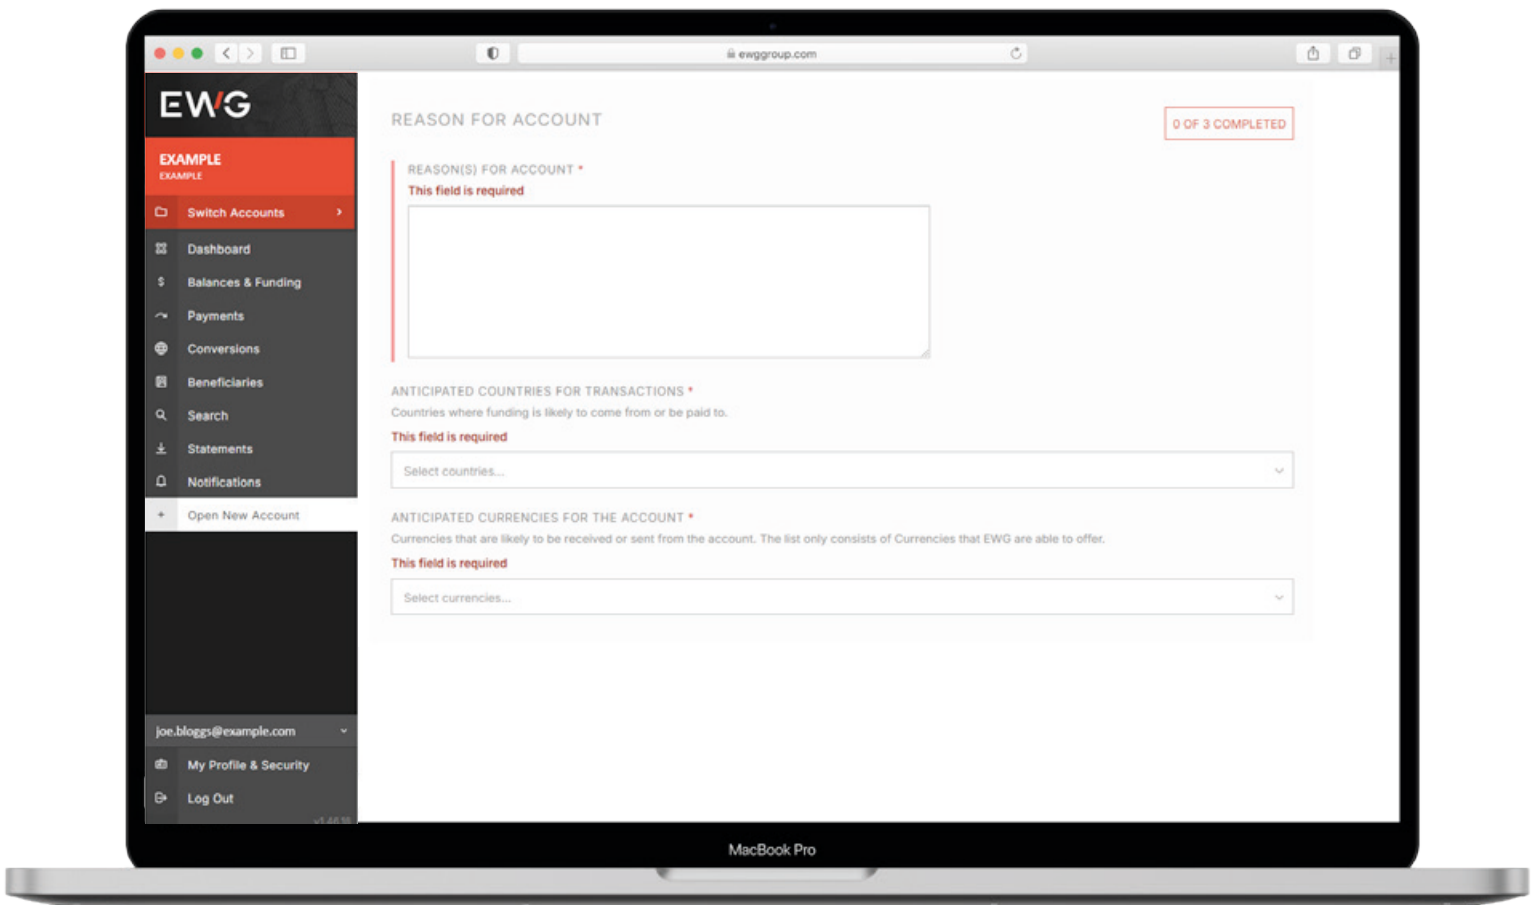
ewggroup.com

EWG

EXAMPLE
EXAMPLE

Switch Accounts

Dashboard
Balances & Funding
Payments
Conversions
Beneficiaries
Search
Statements
Notifications
Open New Account

joe.bloggs@example.com
My Profile & Security
Log Out

REASON FOR ACCOUNT

0 OF 3 COMPLETED

REASON(S) FOR ACCOUNT *
This field is required

ANTICIPATED COUNTRIES FOR TRANSACTIONS *
Countries where funding is likely to come from or be paid to.
This field is required
Select countries...

ANTICIPATED CURRENCIES FOR THE ACCOUNT *
Currencies that are likely to be received or sent from the account. The list only consists of Currencies that EWG are able to offer.
This field is required
Select currencies...

MacBook Pro